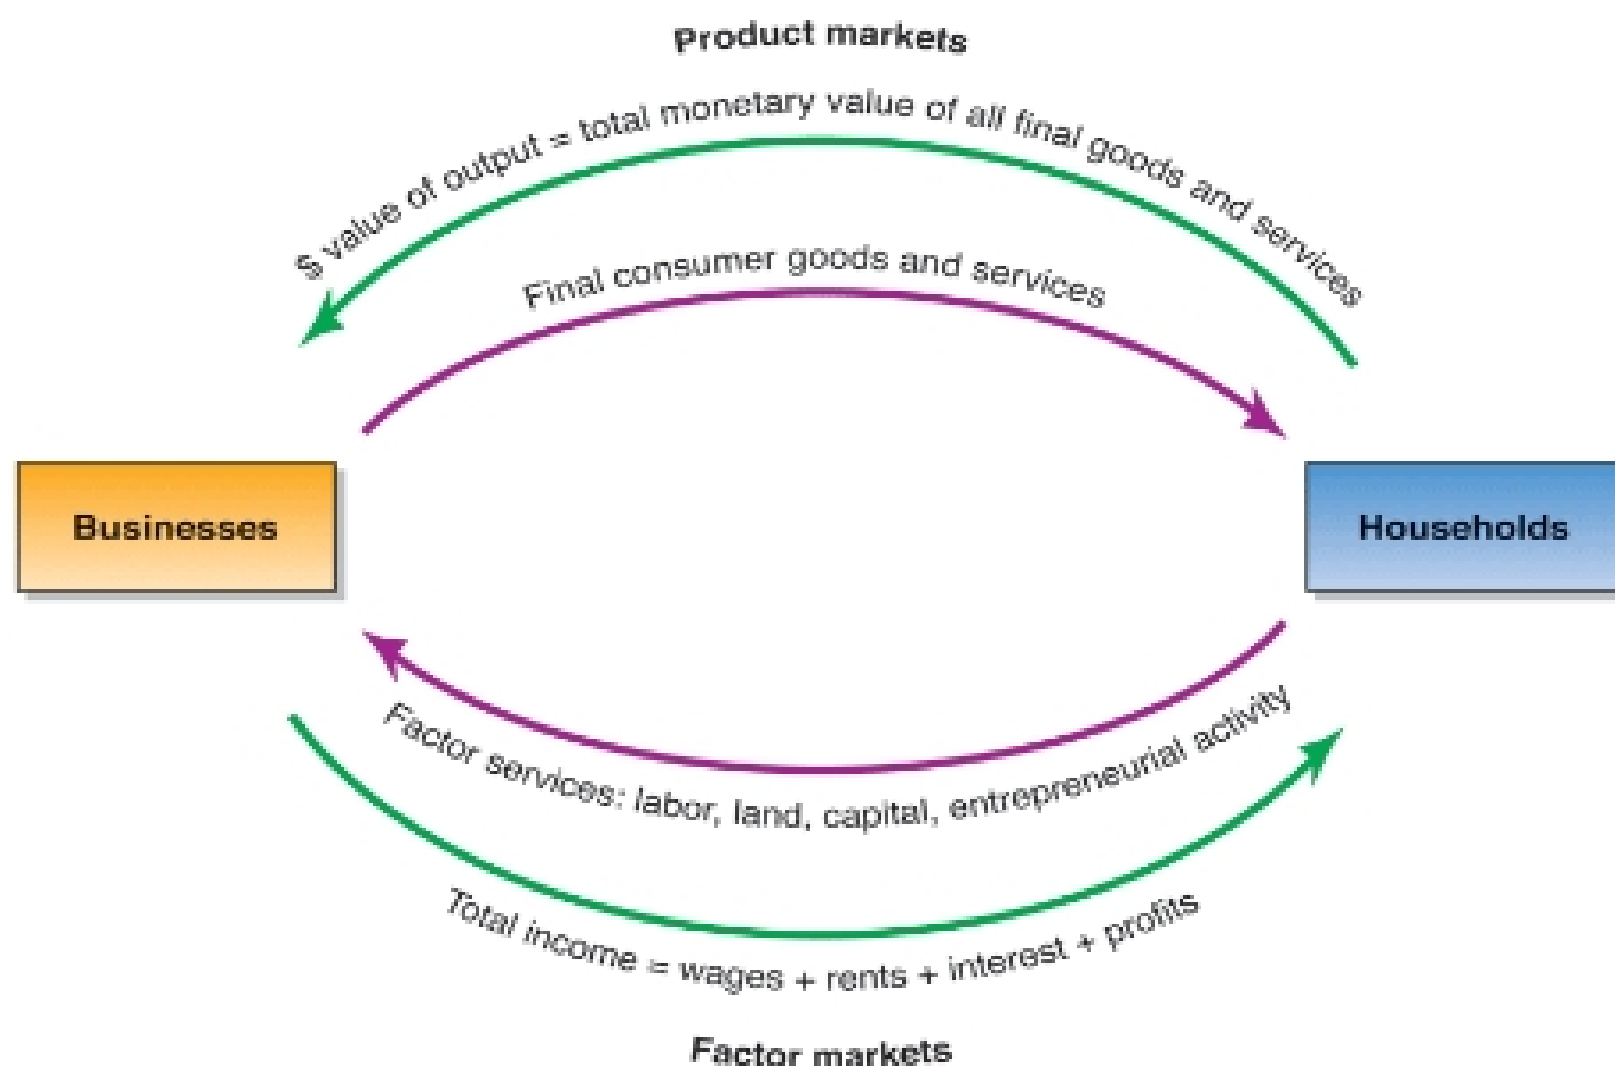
Product markets

\$ value of output = total monetary value of all final goods and services

Final consumer goods and services

Businesses

Households

Factor services: labor, land, capital, entrepreneurial activity

Total income = wages + rents + interest + profits

Factor markets